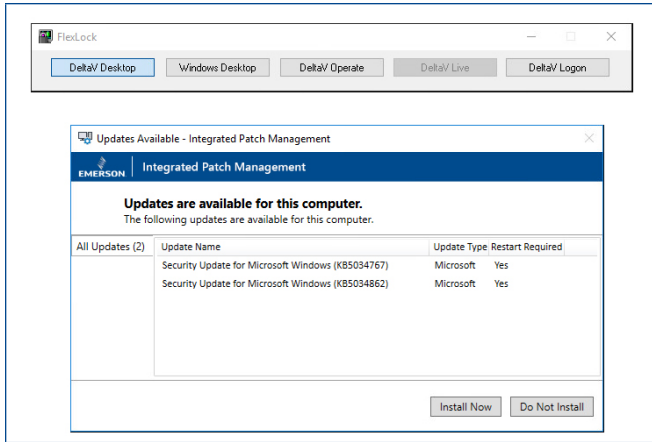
FlexLock

DeltaV Desktop | Windows Desktop | DeltaV Operate | DeltaV Live | DeltaV Logon

Updates Available - Integrated Patch Management

EMERSON | Integrated Patch Management

**Updates are available for this computer.**
The following updates are available for this computer.

All Updates (2)

| Update Name | Update Type | Restart Required |
|---|---|---|
| Security Update for Microsoft Windows (KB5034767) | Microsoft | Yes |
| Security Update for Microsoft Windows (KB5034862) | Microsoft | Yes |

Install Now | Do Not Install